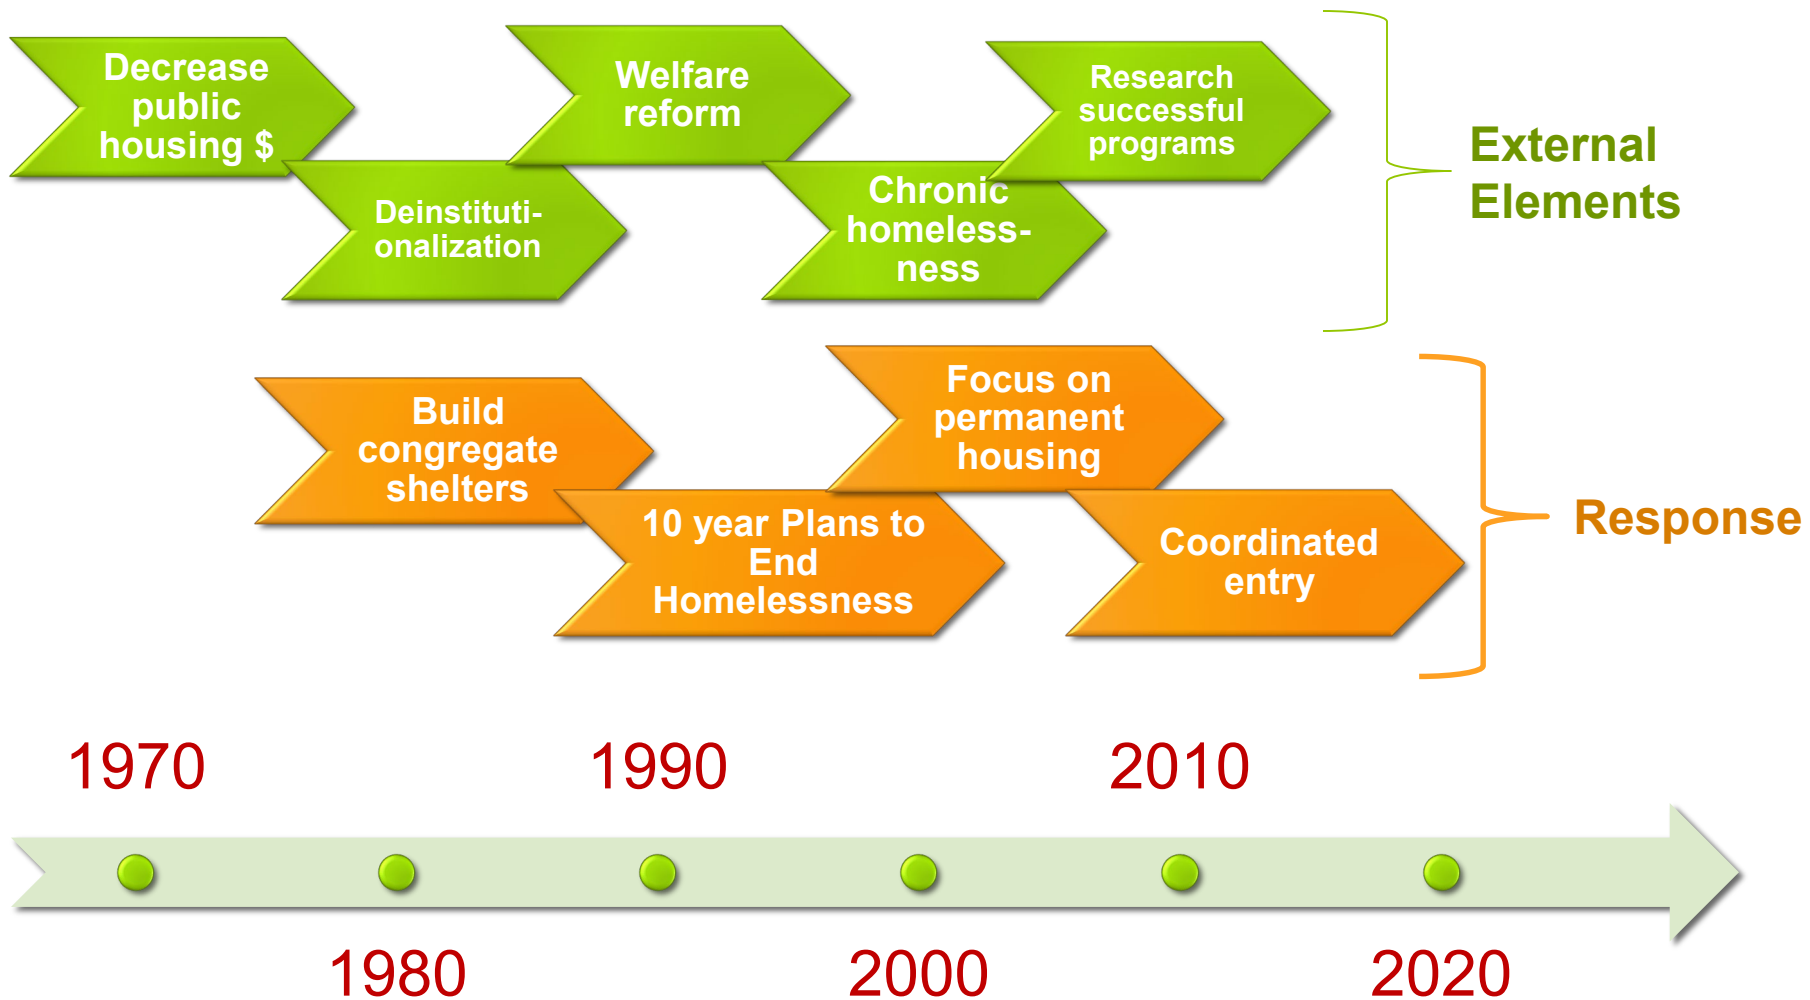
Decrease public housing $

Deinstitutionalization

Welfare reform

Chronic homelessness

Research successful programs

External Elements

Build congregate shelters

10 year Plans to End Homelessness

Focus on permanent housing

Coordinated entry

Response

1970

1990

2010

1980

2000

2020